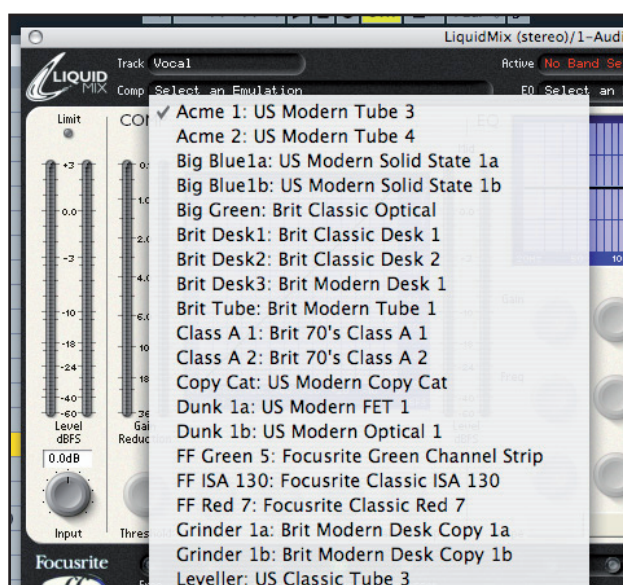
LiquidMix (stereo)/1-Aud

LIQUID MIX

Track Vocal

Active No Band Se

Comp Select an Emulation

EQ Select an

Limit

CO

✓ Acme 1: US Modern Tube 3
Acme 2: US Modern Tube 4
Big Blue1a: US Modern Solid State 1a
Big Blue1b: US Modern Solid State 1b
Big Green: Brit Classic Optical
Brit Desk1: Brit Classic Desk 1
Brit Desk2: Brit Classic Desk 2
Brit Desk3: Brit Modern Desk 1
Brit Tube: Brit Modern Tube 1
Class A 1: Brit 70's Class A 1
Class A 2: Brit 70's Class A 2
Copy Cat: US Modern Copy Cat
Dunk 1a: US Modern FET 1
Dunk 1b: US Modern Optical 1
FF Green 5: Focusrite Green Channel Strip
FF ISA 130: Focusrite Classic ISA 130
FF Red 7: Focusrite Classic Red 7
Grinder 1a: Brit Modern Desk Copy 1a
Grinder 1b: Brit Modern Desk Copy 1b
Leveller: US Classic Tube 3

+3
0.0
-3
-10
-18
-24
-40
-60

1.0
2.0
4.0
6.0
10
18
36

Level dBFS

Gai Reduc

0.0dB

Input

Thres

EQ

10

Gain

Freq

Focusrite